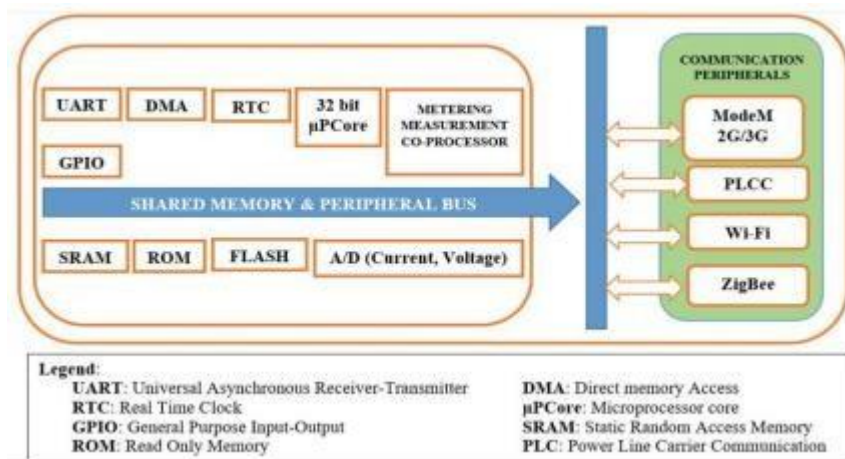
UART

DMA

RTC

32 bit µPCore

METERING MEASUREMENT CO-PROCESSOR

GPIO

SHARED MEMORY & PERIPHERAL BUS

SRAM

ROM

FLASH

A/D (Current, Voltage)

COMMUNICATION PERIPHERALS

ModeM 2G/3G

PLCC

Wi-Fi

ZigBee

Legend:
UART: Universal Asynchronous Receiver-Transmitter
RTC: Real Time Clock
GPIO: General Purpose Input-Output
ROM: Read Only Memory

DMA: Direct memory Access
µPCore: Microprocessor core
SRAM: Static Random Access Memory
PLC: Power Line Carrier Communication